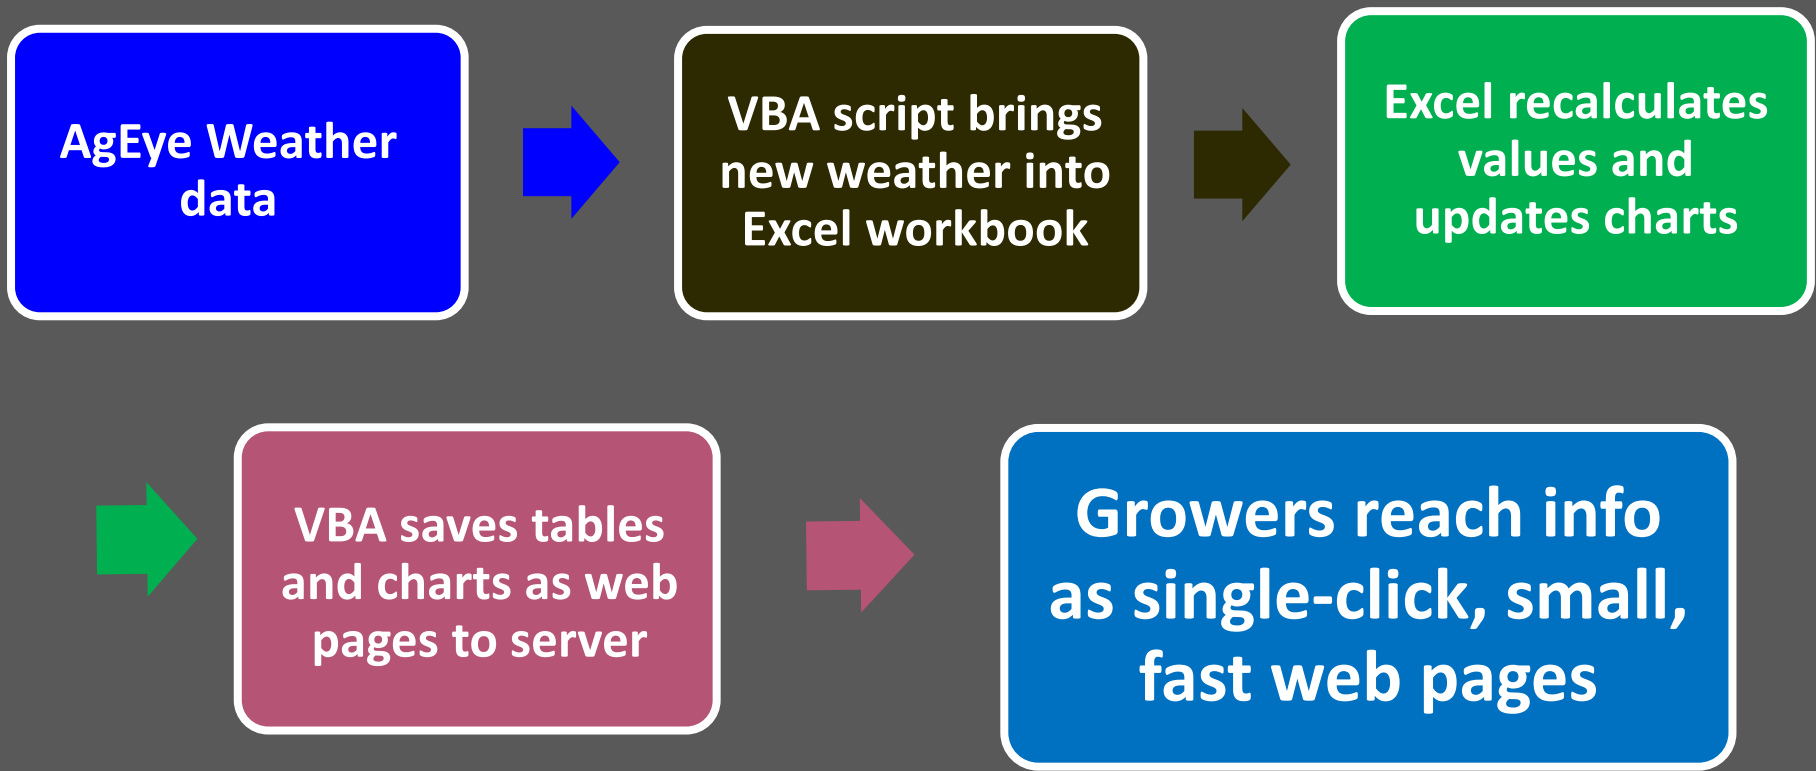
AgEye Weather data

VBA script brings new weather into Excel workbook

Excel recalculates values and updates charts

VBA saves tables and charts as web pages to server

Growers reach info as single-click, small, fast web pages